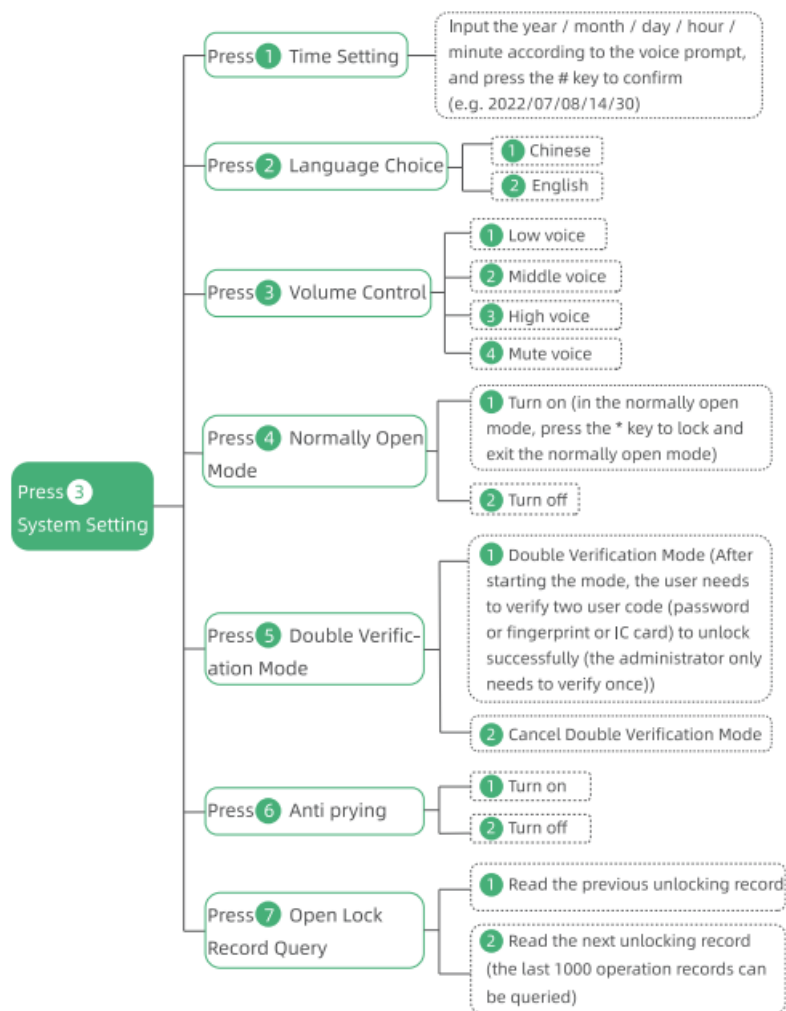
Press 3 System Setting

Press 1 Time Setting

Input the year / month / day / hour / minute according to the voice prompt, and press the # key to confirm (e.g. 2022/07/08/14/30)

Press 2 Language Choice

1 Chinese

2 English

Press 3 Volume Control

1 Low voice

2 Middle voice

3 High voice

4 Mute voice

Press 4 Normally Open Mode

1 Turn on (in the normally open mode, press the * key to lock and exit the normally open mode)

2 Turn off

Press 5 Double Verification Mode

1 Double Verification Mode (After starting the mode, the user needs to verify two user code (password or fingerprint or IC card) to unlock successfully (the administrator only needs to verify once))

2 Cancel Double Verification Mode

Press 6 Anti prying

1 Turn on

2 Turn off

Press 7 Open Lock Record Query

1 Read the previous unlocking record

2 Read the next unlocking record (the last 1000 operation records can be queried)